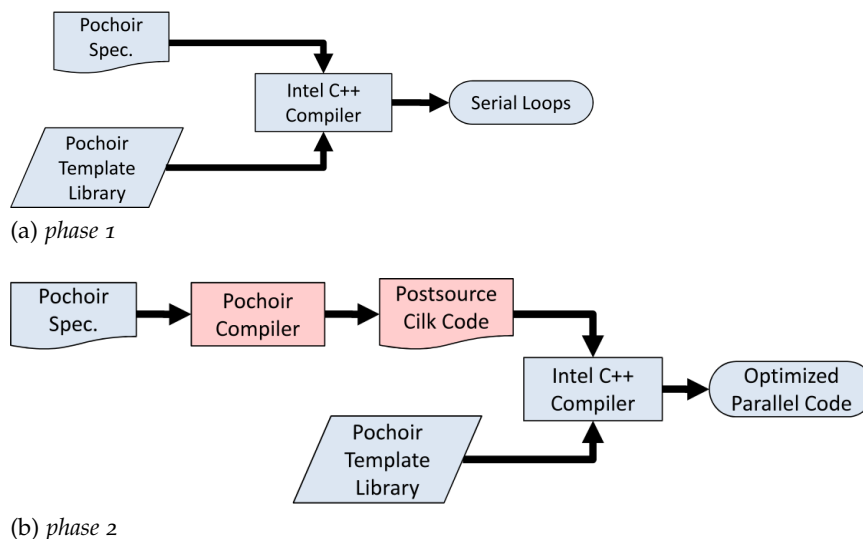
Pochoir Spec.

Intel C++ Compiler

Serial Loops

Pochoir Template Library

(a) *phase 1*

Pochoir Spec.

Pochoir Compiler

Postsource Cilk Code

Intel C++ Compiler

Optimized Parallel Code

Pochoir Template Library

(b) *phase 2*